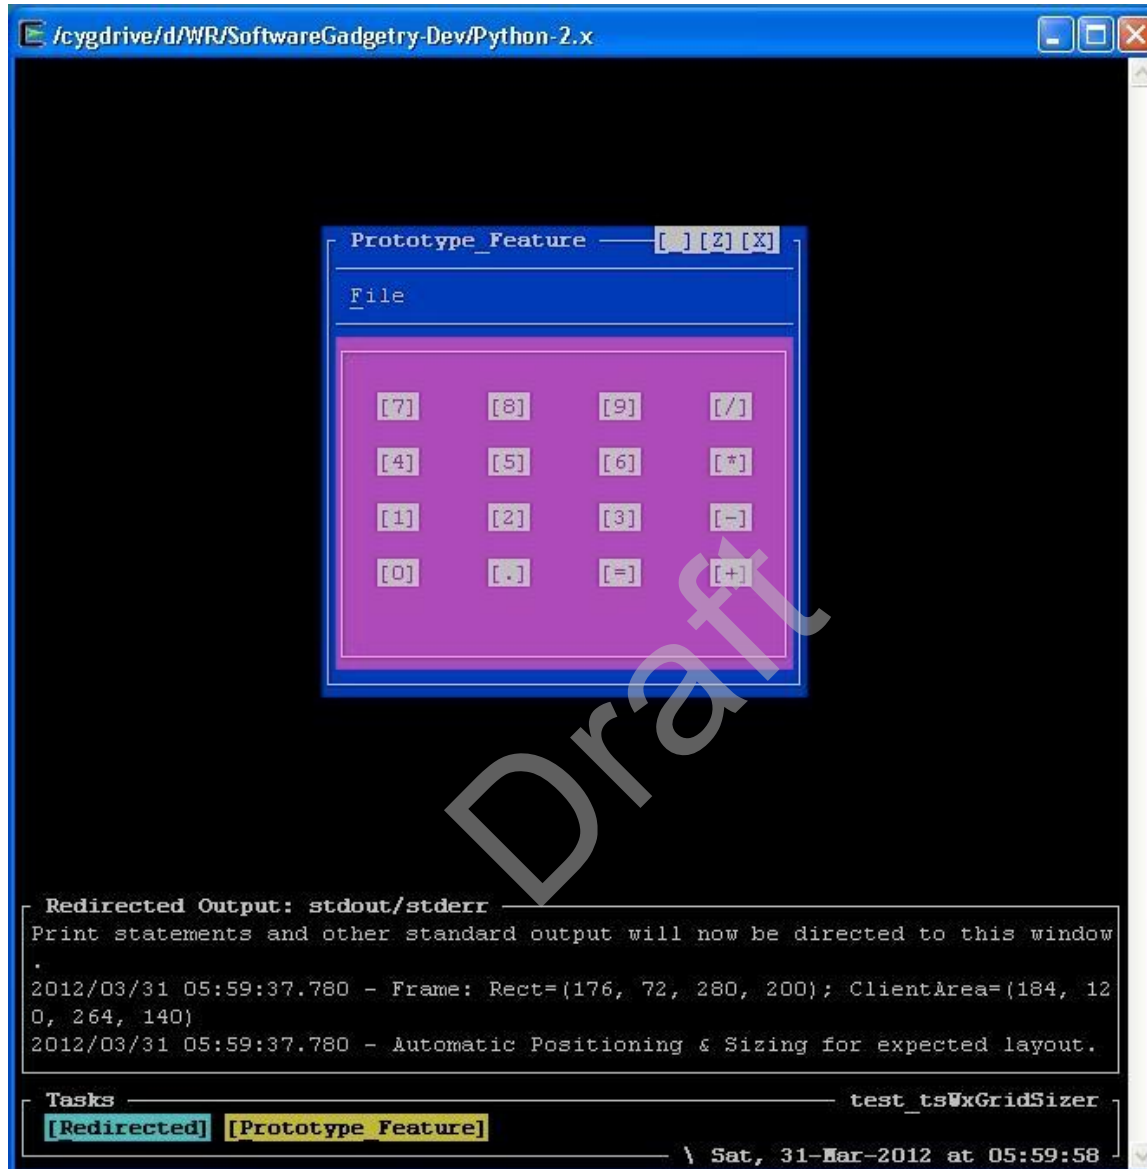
/cygdrive/d/WR/SoftwareGadgetry-Dev/Python-2.x

Prototype_Feature [ ] [Z] [X]

File

[7] [8] [9] [/]
[4] [5] [6] [*]
[1] [2] [3] [-]
[0] [.] [=] [+]

Draft

Redirected Output: stdout/stderr
Print statements and other standard output will now be directed to this window.
2012/03/31 05:59:37.780 - Frame: Rect=(176, 72, 280, 200); ClientArea=(184, 120, 264, 140)
2012/03/31 05:59:37.780 - Automatic Positioning & Sizing for expected layout.

Tasks test_tsWxGridSizer
[Redirected] [Prototype_Feature]
\ Sat, 31-Mar-2012 at 05:59:58